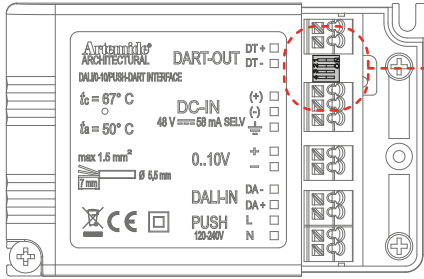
Artemide®
ARCHITECTURAL
DALI/0-10/PUSH-DART INTERFACE

DART-OUT DT + DT -

$t_c$ = 67° C

$t_a$ = 50° C

DC-IN
48 V ⎓ 58 mA SELV
(+)
(-)

max 1.5 mm²
7 mm
Ø 5,5 mm

0..10V
+
−

DALI-IN DA - DA +

PUSH
120-240V
L
N

CE